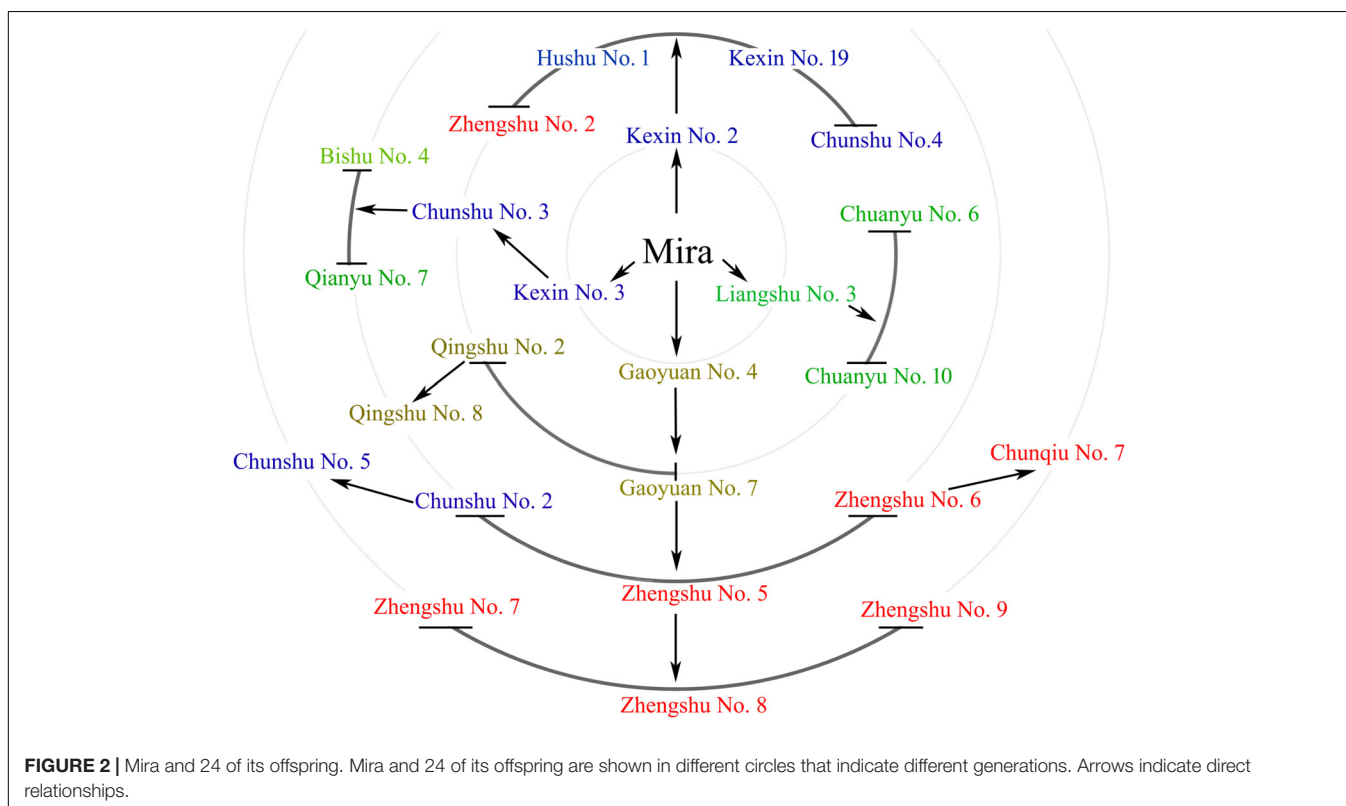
Hushu No. 1
Kexin No. 19
Zhengshu No. 2
Kexin No. 2
Chunshu No.4
Bishu No. 4
Chunshu No. 3
Chuanyu No. 6
Mira
Qianyu No. 7
Kexin No. 3
Liangshu No. 3
Qingshu No. 2
Gaoyuan No. 4
Chuanyu No. 10
Qingshu No. 8
Chunshu No. 5
Chunqiu No. 7
Chunshu No. 2
Gaoyuan No. 7
Zhengshu No. 6
Zhengshu No. 5
Zhengshu No. 7
Zhengshu No. 9
Zhengshu No. 8

FIGURE 2 | Mira and 24 of its offspring. Mira and 24 of its offspring are shown in different circles that indicate different generations. Arrows indicate direct relationships.